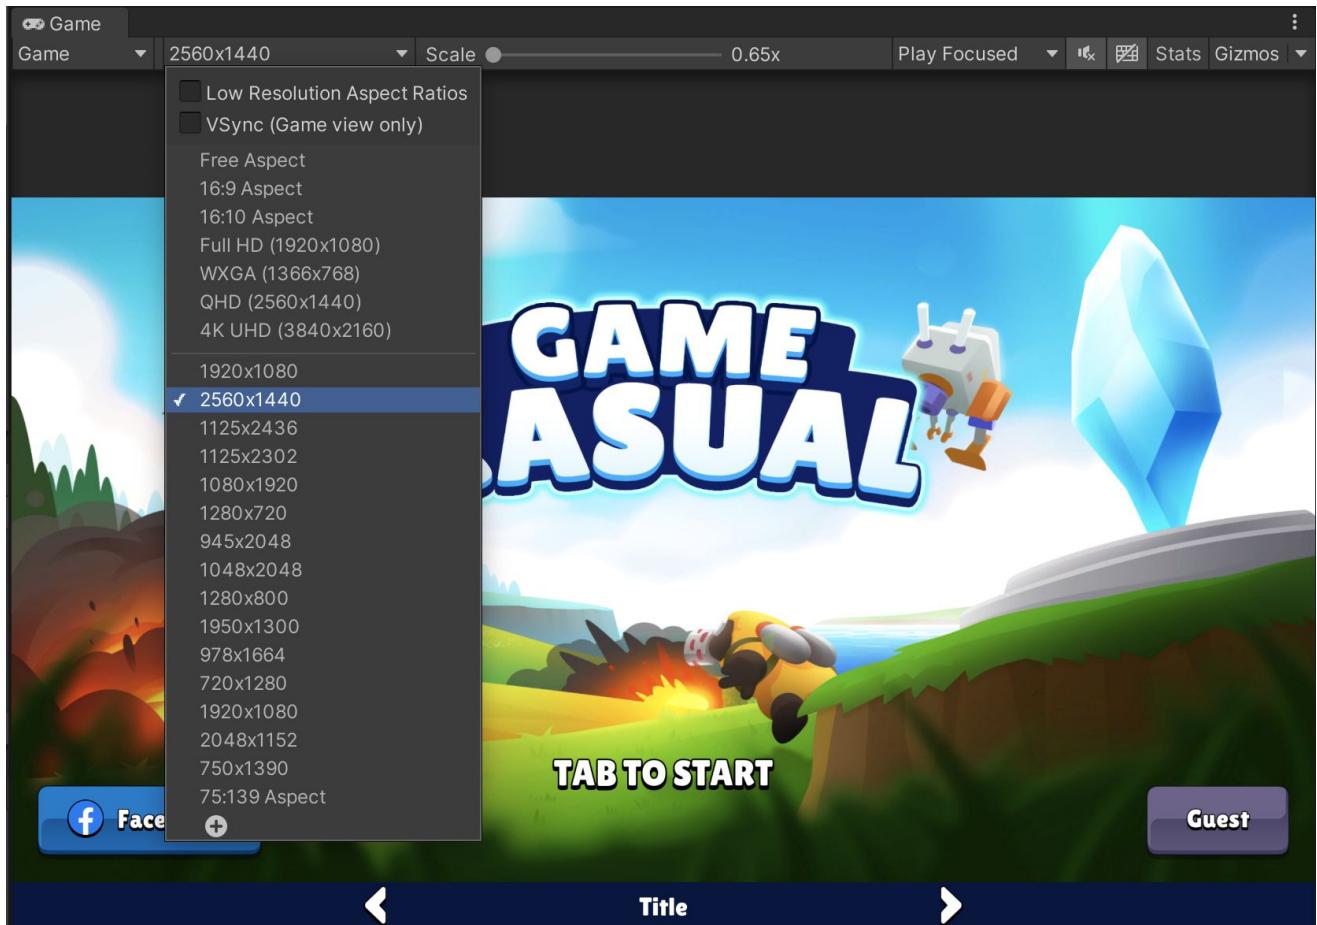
Game

Game 2560x1440 Scale 0.65x Play Focused Stats Gizmos

Low Resolution Aspect Ratios
VSync (Game view only)

Free Aspect
16:9 Aspect
16:10 Aspect
Full HD (1920x1080)
WXGA (1366x768)
QHD (2560x1440)
4K UHD (3840x2160)

1920x1080
✓ 2560x1440
1125x2436
1125x2302
1080x1920
1280x720
945x2048
1048x2048
1280x800
1950x1300
978x1664
720x1280
1920x1080
2048x1152
750x1390
75:139 Aspect

GAME
ASUAL

TAB TO START

Face

Guest

Title